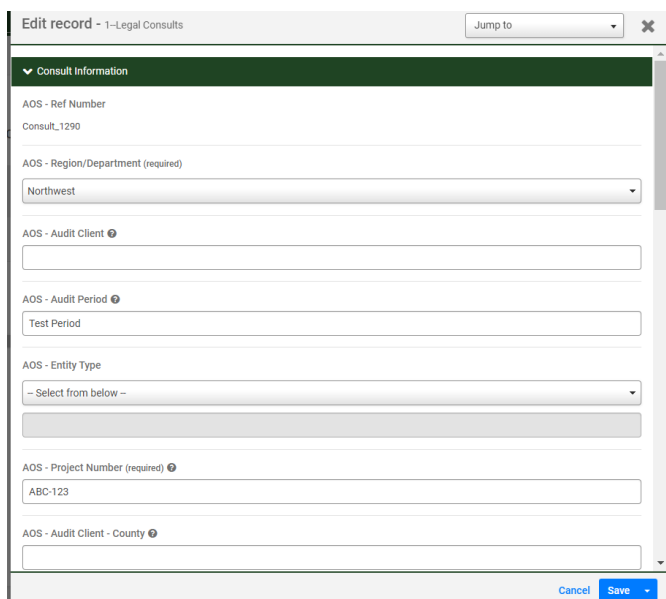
Edit record - 1--Legal Consults

Jump to

Consult Information

AOS - Ref Number

Consult_1290

AOS - Region/Department (required)

Northwest

AOS - Audit Client

AOS - Audit Period

Test Period

AOS - Entity Type

-- Select from below --

AOS - Project Number (required)

ABC-123

AOS - Audit Client - County

Cancel Save